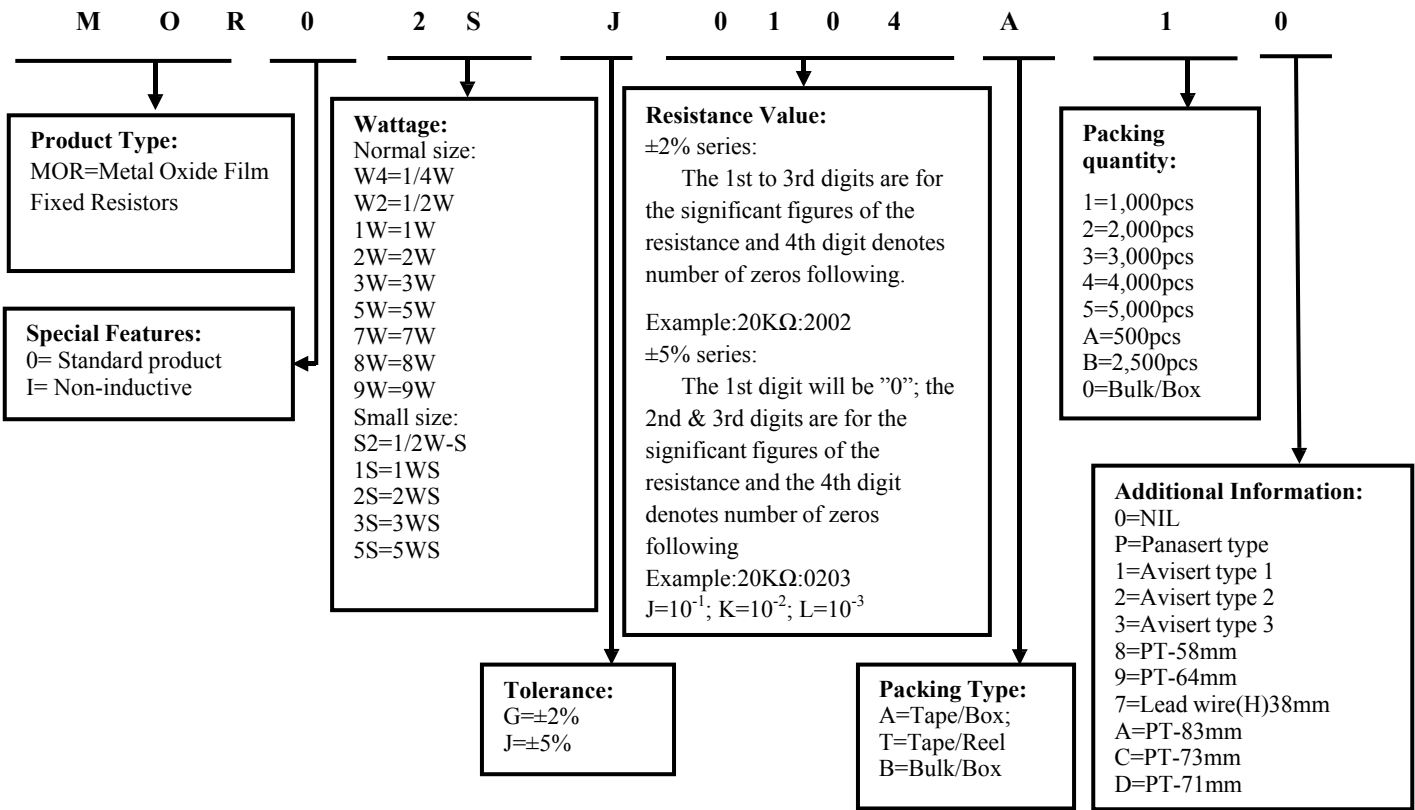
M O R 0 2 S J 0 1 0 4 A 1 0

**Product Type:**
MOR=Metal Oxide Film Fixed Resistors

**Special Features:**
0= Standard product
I= Non-inductive

**Wattage:**
Normal size:
W4=1/4W
W2=1/2W
1W=1W
2W=2W
3W=3W
5W=5W
7W=7W
8W=8W
9W=9W
Small size:
S2=1/2W-S
1S=1WS
2S=2WS
3S=3WS
5S=5WS

**Resistance Value:**
±2% series:
The 1st to 3rd digits are for the significant figures of the resistance and 4th digit denotes number of zeros following.

Example:20KΩ:2002
±5% series:
The 1st digit will be ”0”; the 2nd & 3rd digits are for the significant figures of the resistance and the 4th digit denotes number of zeros following
Example:20KΩ:0203
$J=10^{-1}$; $K=10^{-2}$; $L=10^{-3}$

**Packing quantity:**
1=1,000pcs
2=2,000pcs
3=3,000pcs
4=4,000pcs
5=5,000pcs
A=500pcs
B=2,500pcs
0=Bulk/Box

**Additional Information:**
0=NIL
P=Panasert type
1=Avisert type 1
2=Avisert type 2
3=Avisert type 3
8=PT-58mm
9=PT-64mm
7=Lead wire(H)38mm
A=PT-83mm
C=PT-73mm
D=PT-71mm

**Tolerance:**
G=±2%
J=±5%

**Packing Type:**
A=Tape/Box;
T=Tape/Reel
B=Bulk/Box